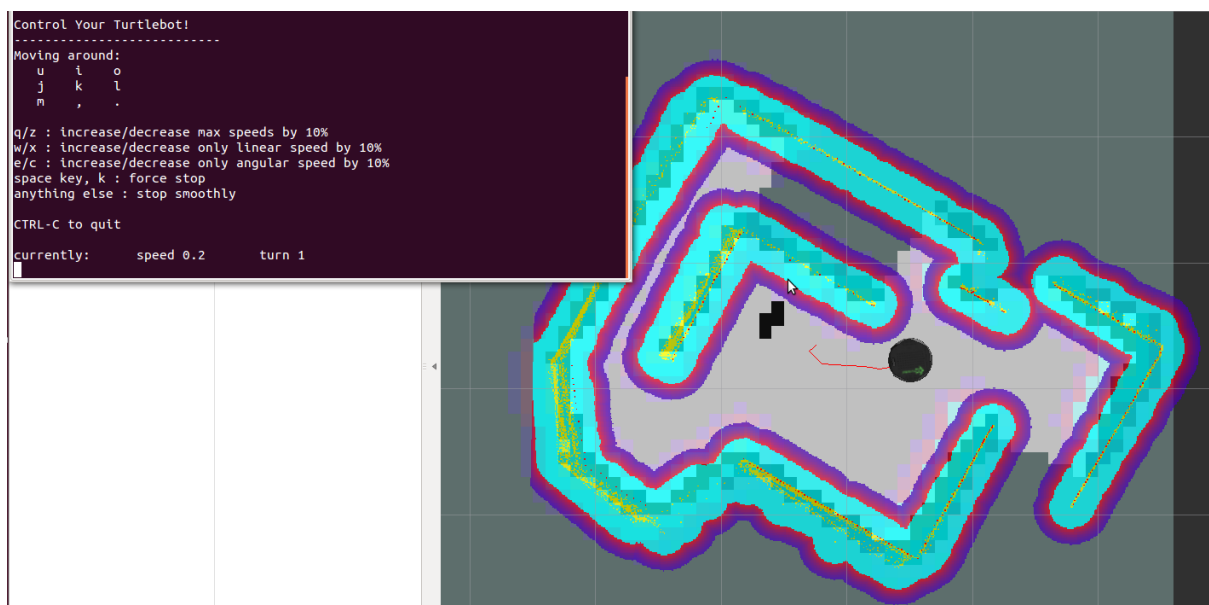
Control Your Turtlebot!
---------------------------
Moving around:
u i o
j k l
m , .

q/z : increase/decrease max speeds by 10%
w/x : increase/decrease only linear speed by 10%
e/c : increase/decrease only angular speed by 10%
space key, k : force stop
anything else : stop smoothly

CTRL-C to quit

currently: speed 0.2 turn 1